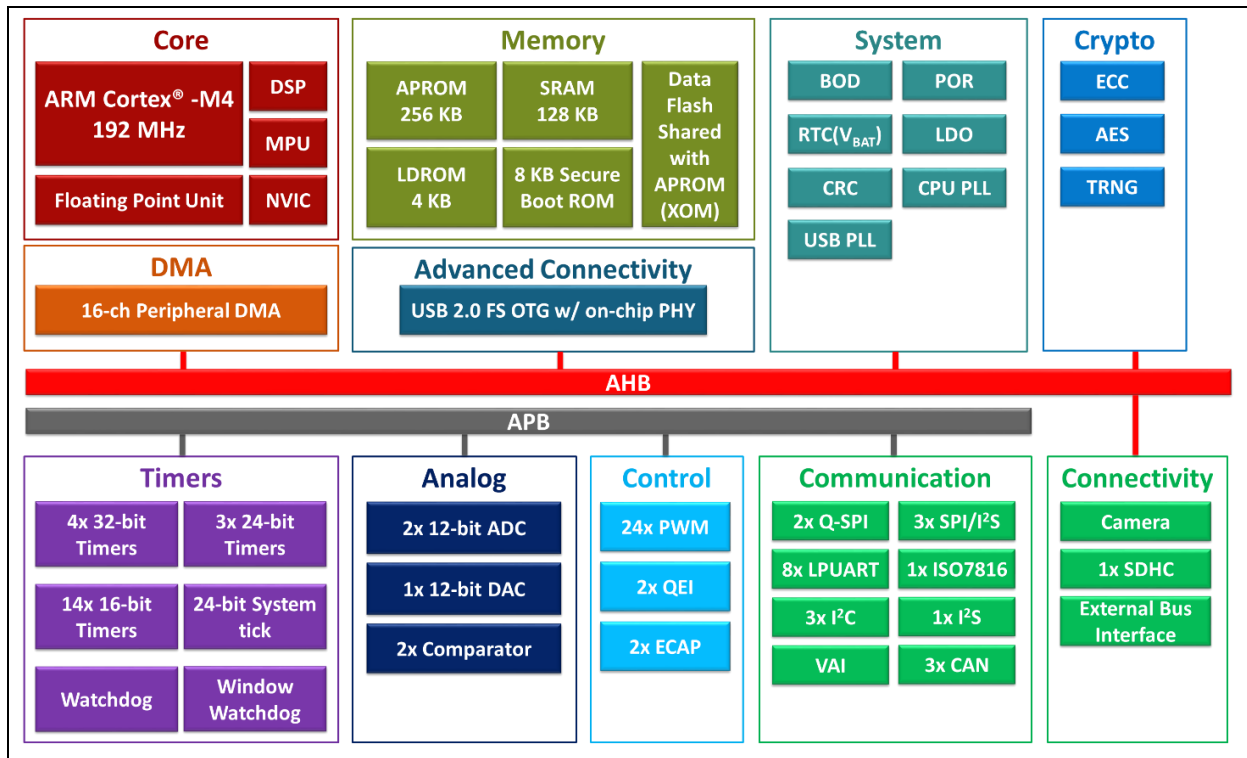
Core

ARM Cortex® -M4
192 MHz

DSP

MPU

Floating Point Unit

NVIC

Memory

APROM
256 KB

SRAM
128 KB

Data Flash Shared with APROM (XOM)

LDROM
4 KB

8 KB Secure Boot ROM

System

BOD

POR

RTC($V_{BAT}$)

LDO

CRC

CPU PLL

USB PLL

Crypto

ECC

AES

TRNG

DMA

16-ch Peripheral DMA

Advanced Connectivity

USB 2.0 FS OTG w/ on-chip PHY

AHB

APB

Timers

4x 32-bit Timers

3x 24-bit Timers

14x 16-bit Timers

24-bit System tick

Watchdog

Window Watchdog

Analog

2x 12-bit ADC

1x 12-bit DAC

2x Comparator

Control

24x PWM

2x QEI

2x ECAP

Communication

2x Q-SPI

3x SPI/I²S

8x LPUART

1x ISO7816

3x I²C

1x I²S

VAI

3x CAN

Connectivity

Camera

1x SDHC

External Bus Interface